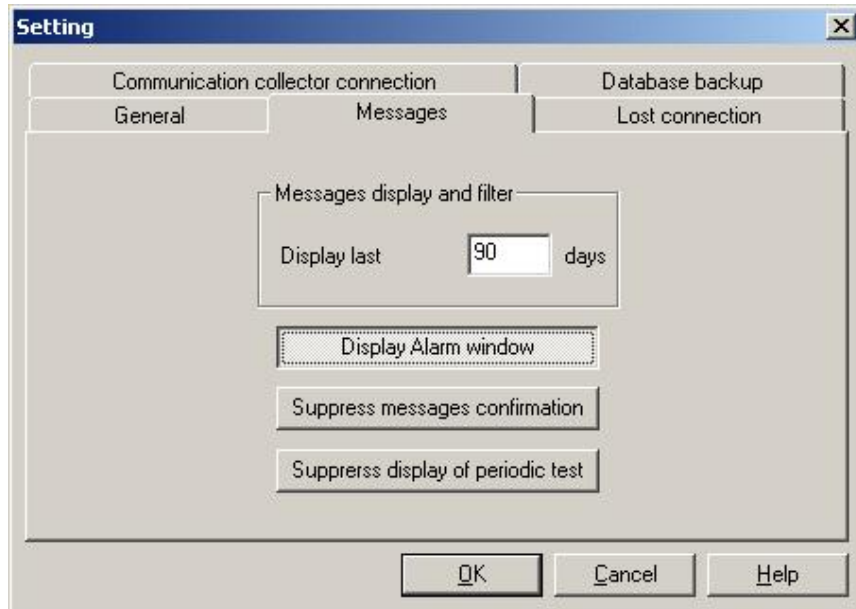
Setting

Communication collector connection
Database backup
General
Messages
Lost connection

Messages display and filter
Display last 90 days

Display Alarm window
Suppress messages confirmation
Supprerss display of periodic test

OK
Cancel
Help